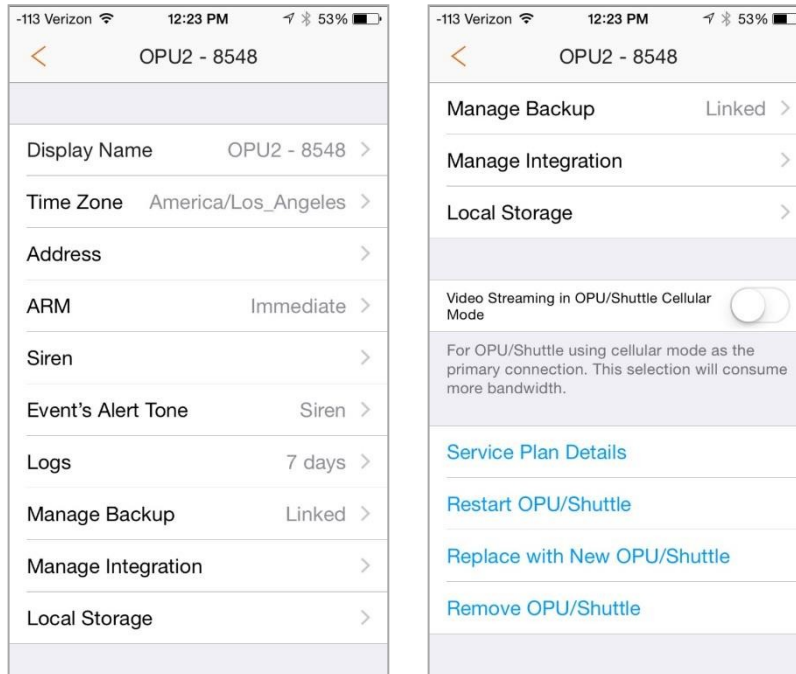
-113 Verizon 12:23 PM 53%

<

OPU2 - 8548

Display Name OPU2 - 8548 >

Time Zone America/Los_Angeles >

Address >

ARM Immediate >

Siren >

Event's Alert Tone Siren >

Logs 7 days >

Manage Backup Linked >

Manage Integration >

Local Storage >

-113 Verizon 12:23 PM 53%

<

OPU2 - 8548

Manage Backup Linked >

Manage Integration >

Local Storage >

Video Streaming in OPU/Shuttle Cellular Mode

For OPU/Shuttle using cellular mode as the primary connection. This selection will consume more bandwidth.

Service Plan Details

Restart OPU/Shuttle

Replace with New OPU/Shuttle

Remove OPU/Shuttle